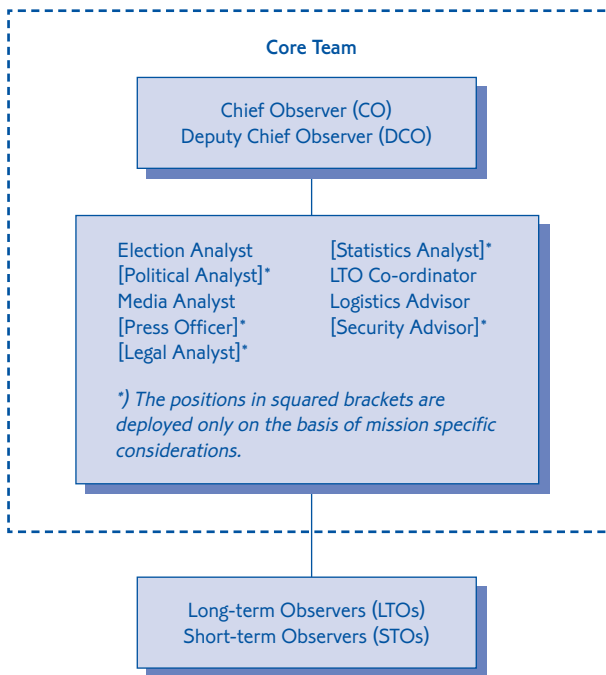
Core Team

Chief Observer (CO)
Deputy Chief Observer (DCO)

Election Analyst
[Political Analyst]*
Media Analyst
[Press Officer]*
[Legal Analyst]*

[Statistics Analyst]*
LTO Co-ordinator
Logistics Advisor
[Security Advisor]*

*) The positions in squared brackets are deployed only on the basis of mission specific considerations.

Long-term Observers (LTOs)
Short-term Observers (STOs)